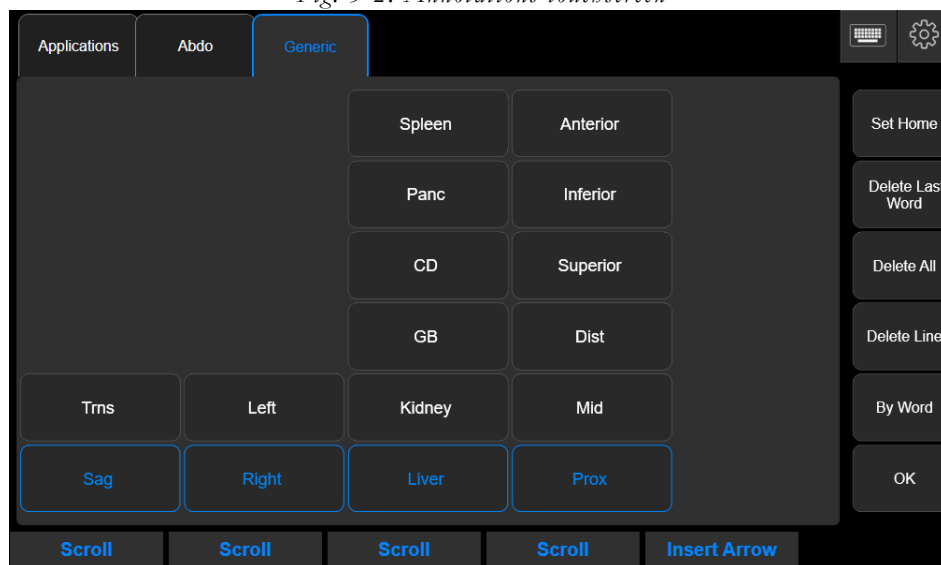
Applications
Abdo
Generic

Spleen
Anterior
Panc
Inferior
CD
Superior
GB
Dist
Trns
Left
Kidney
Mid
Sag
Right
Liver
Prox

Set Home
Delete Last Word
Delete All
Delete Line
By Word
OK

Scroll
Scroll
Scroll
Scroll
Insert Arrow